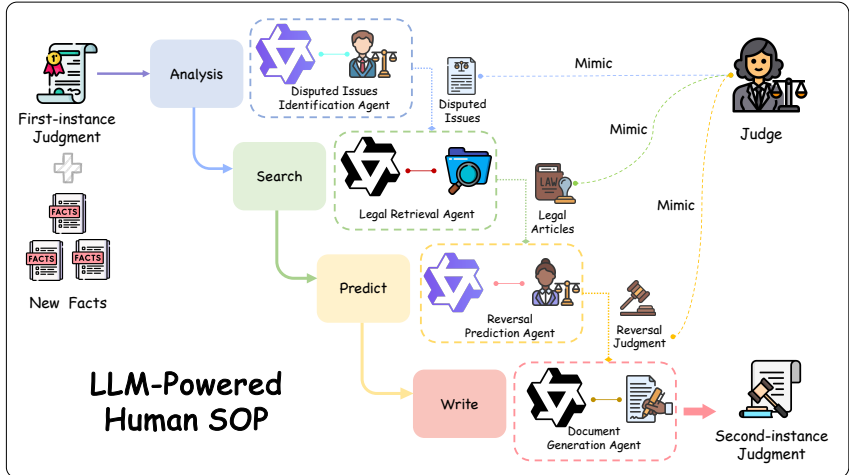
First-instance Judgment

FACTS

FACTS

FACTS

New Facts

Analysis

Disputed Issues Identification Agent

Disputed Issues

Mimic

Judge

Search

Legal Retrieval Agent

Mimic

LAW

Legal Articles

Mimic

Predict

Reversal Prediction Agent

Reversal Judgment

LLM-Powered Human SOP

Write

Document Generation Agent

Second-instance Judgment